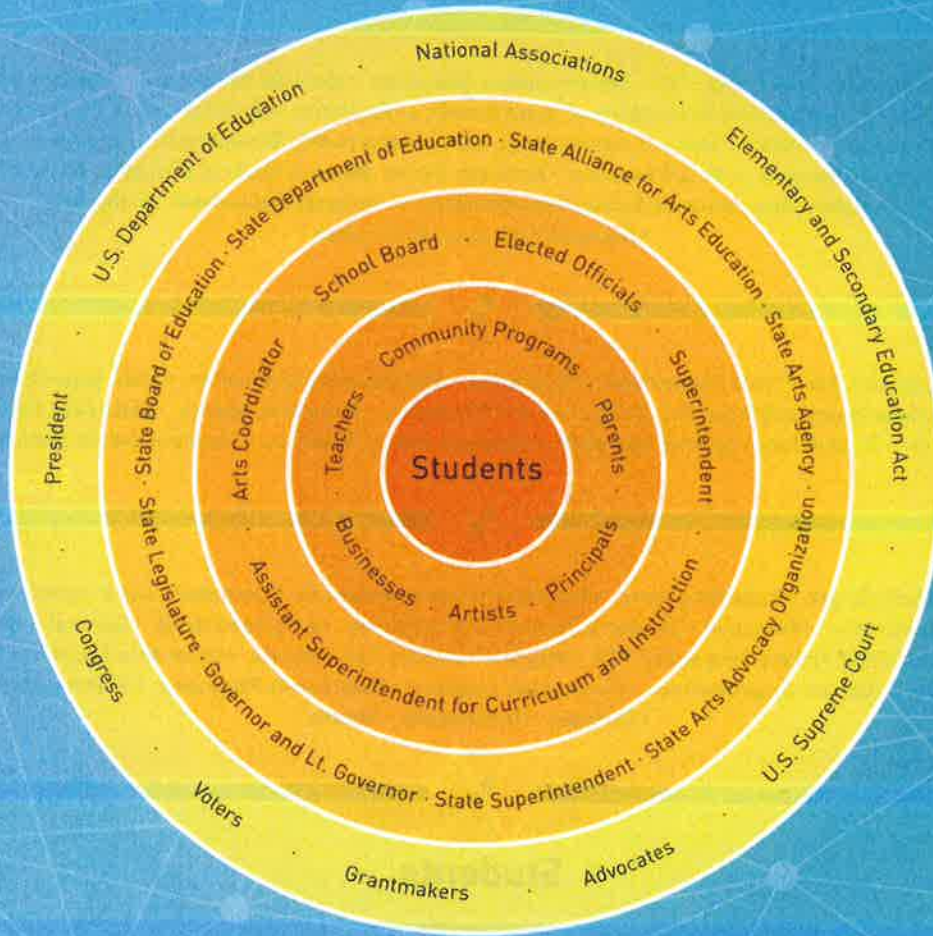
Students

Community Programs · Parents · Principals · Artists · Businesses · Teachers

School Board · Elected Officials · Superintendent · Assistant Superintendent for Curriculum and Instruction · Arts Coordinator

State Department of Education · State Alliance for Arts Education · State Arts Agency · State Arts Advocacy Organization · State Superintendent · Governor and Lt. Governor · State Legislature · State Board of Education

National Associations · Elementary and Secondary Education Act · U.S. Supreme Court · Advocates · Grantmakers · Voters · Congress · President · U.S. Department of Education